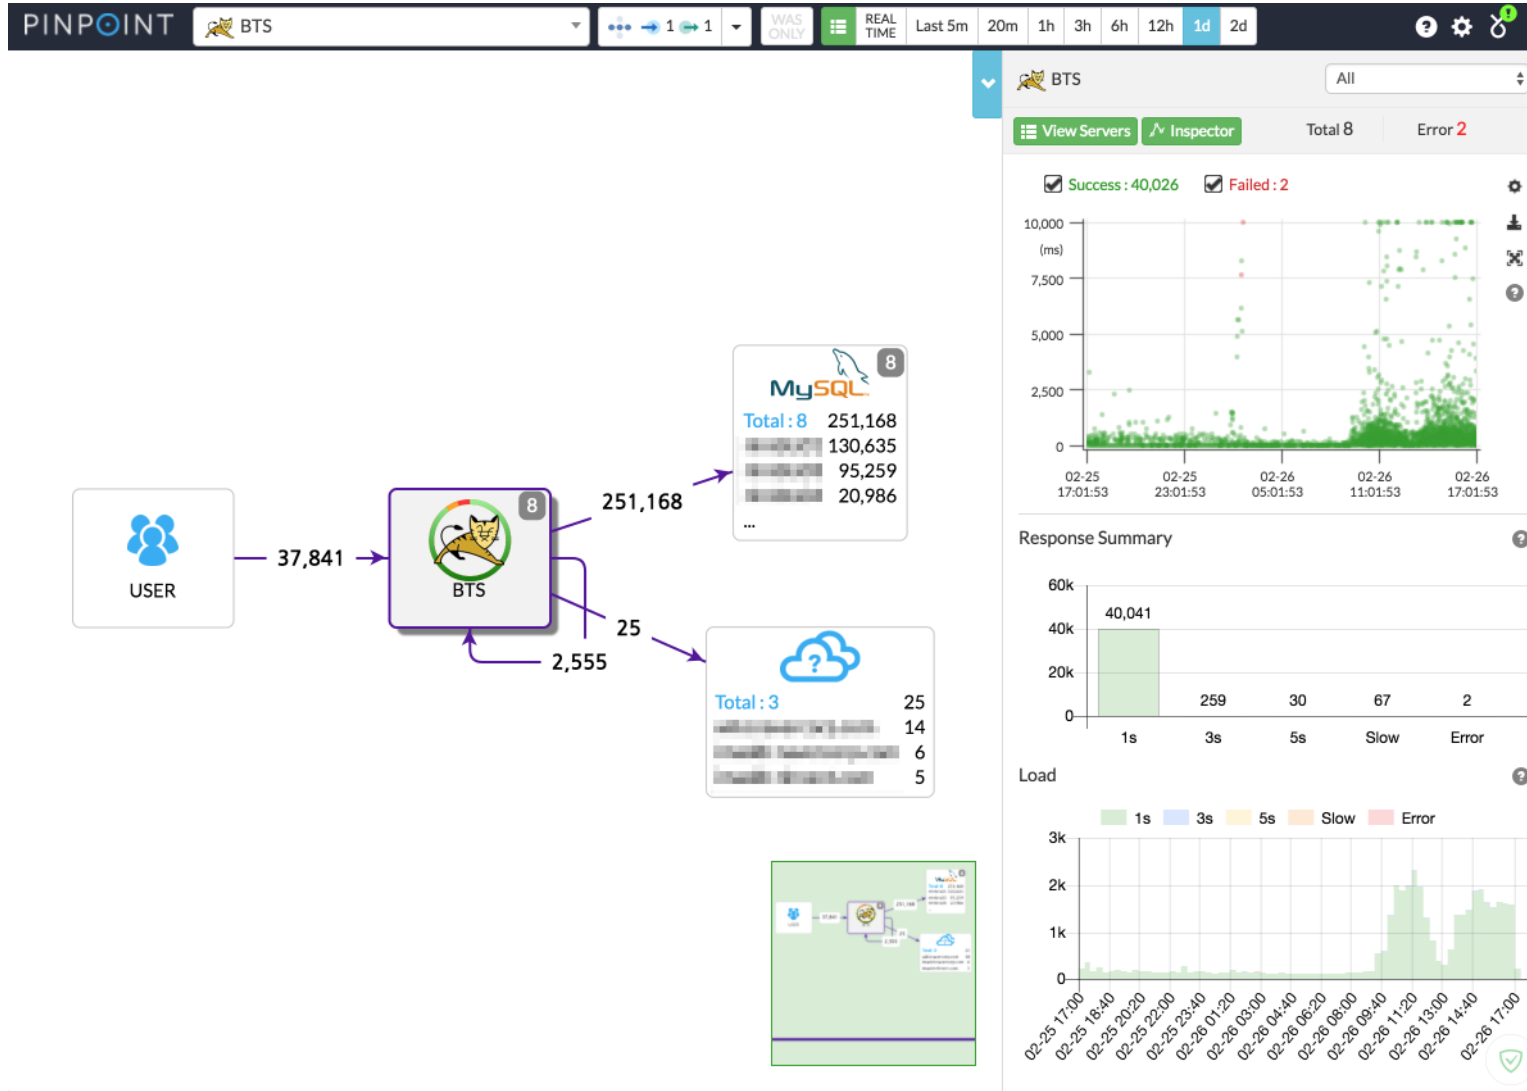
PINPOINT BTS 1 1 WAS ONLY REAL TIME Last 5m 20m 1h 3h 6h 12h 1d 2d

BTS All
View Servers Inspector Total 8 Error 2

Success : 40,026 Failed : 2

10,000
(ms)
7,500
5,000
2,500
0
02-25 17:01:53
02-25 23:01:53
02-26 05:01:53
02-26 11:01:53
02-26 17:01:53

Response Summary

60k
40k
20k
0
40,041
259
30
67
2
1s
3s
5s
Slow
Error

Load

1s 3s 5s Slow Error

3k
2k
1k
0
02-25 17:00
02-25 18:40
02-25 20:20
02-25 22:00
02-25 23:40
02-26 01:20
02-26 03:00
02-26 04:40
02-26 06:20
02-26 08:00
02-26 09:40
02-26 11:20
02-26 13:00
02-26 14:40
02-26 17:00

USER
37,841
8
BTS
251,168
25
2,555

8
MySQL
Total : 8 251,168
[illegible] 130,635
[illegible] 95,259
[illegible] 20,986
...

Total : 3 25
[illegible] 14
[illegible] 6
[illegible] 5